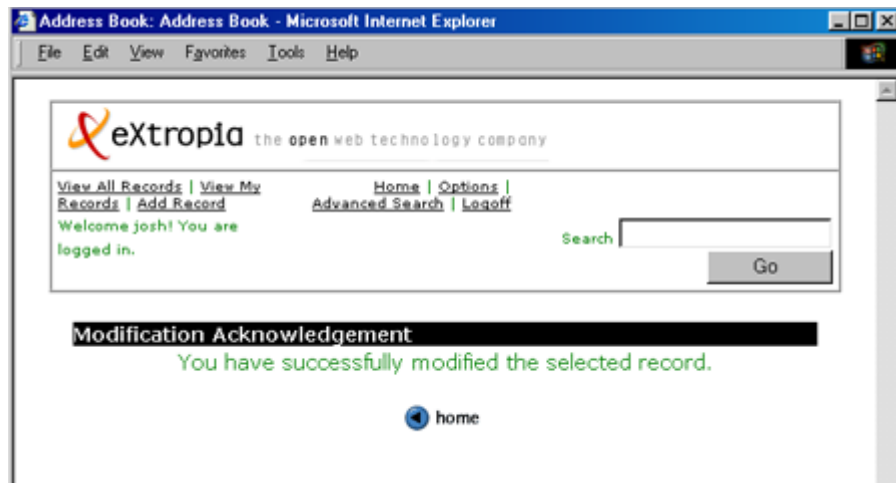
Address Book: Address Book - Microsoft Internet Explorer

File Edit View Favorites Tools Help

eXtropia the open web technology company

View All Records | View My Records | Add Record

Home | Options | Advanced Search | Logoff

Welcome josh! You are logged in.

Search

Go

Modification Acknowledgement

You have successfully modified the selected record.

home